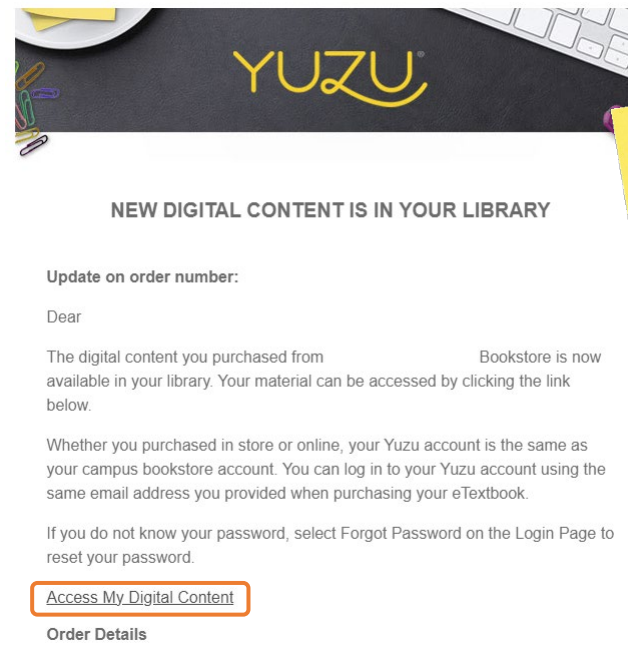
YUZU

NEW DIGITAL CONTENT IS IN YOUR LIBRARY

Update on order number:

Dear

The digital content you purchased from Bookstore is now available in your library. Your material can be accessed by clicking the link below.

Whether you purchased in store or online, your Yuzu account is the same as your campus bookstore account. You can log in to your Yuzu account using the same email address you provided when purchasing your eTextbook.

If you do not know your password, select Forgot Password on the Login Page to reset your password.

Access My Digital Content

Order Details